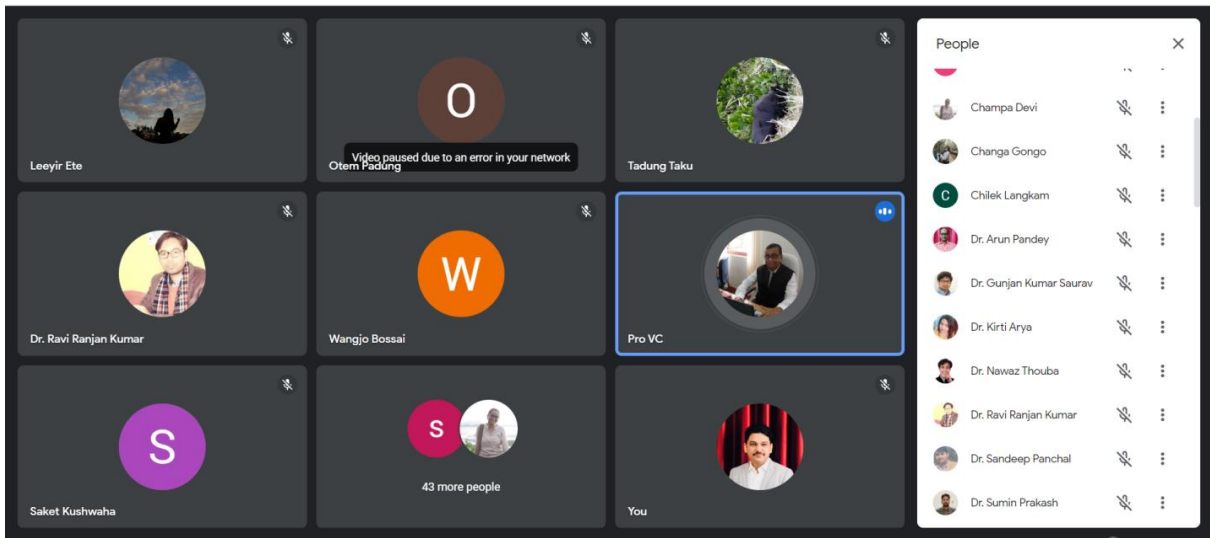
Leeyir Ete

O

Video paused due to an error in your network

Otem Padung

Tadung Taku

Dr. Ravi Ranjan Kumar

W

Wangjo Bossai

Pro VC

S

Saket Kushwaha

S

43 more people

You

People

Champa Devi

Changa Gongo

C

Chilek Langkam

Dr. Arun Pandey

Dr. Gunjan Kumar Saurav

Dr. Kirti Arya

Dr. Nawaz Thouba

Dr. Ravi Ranjan Kumar

Dr. Sandeep Panchal

Dr. Sumin Prakash